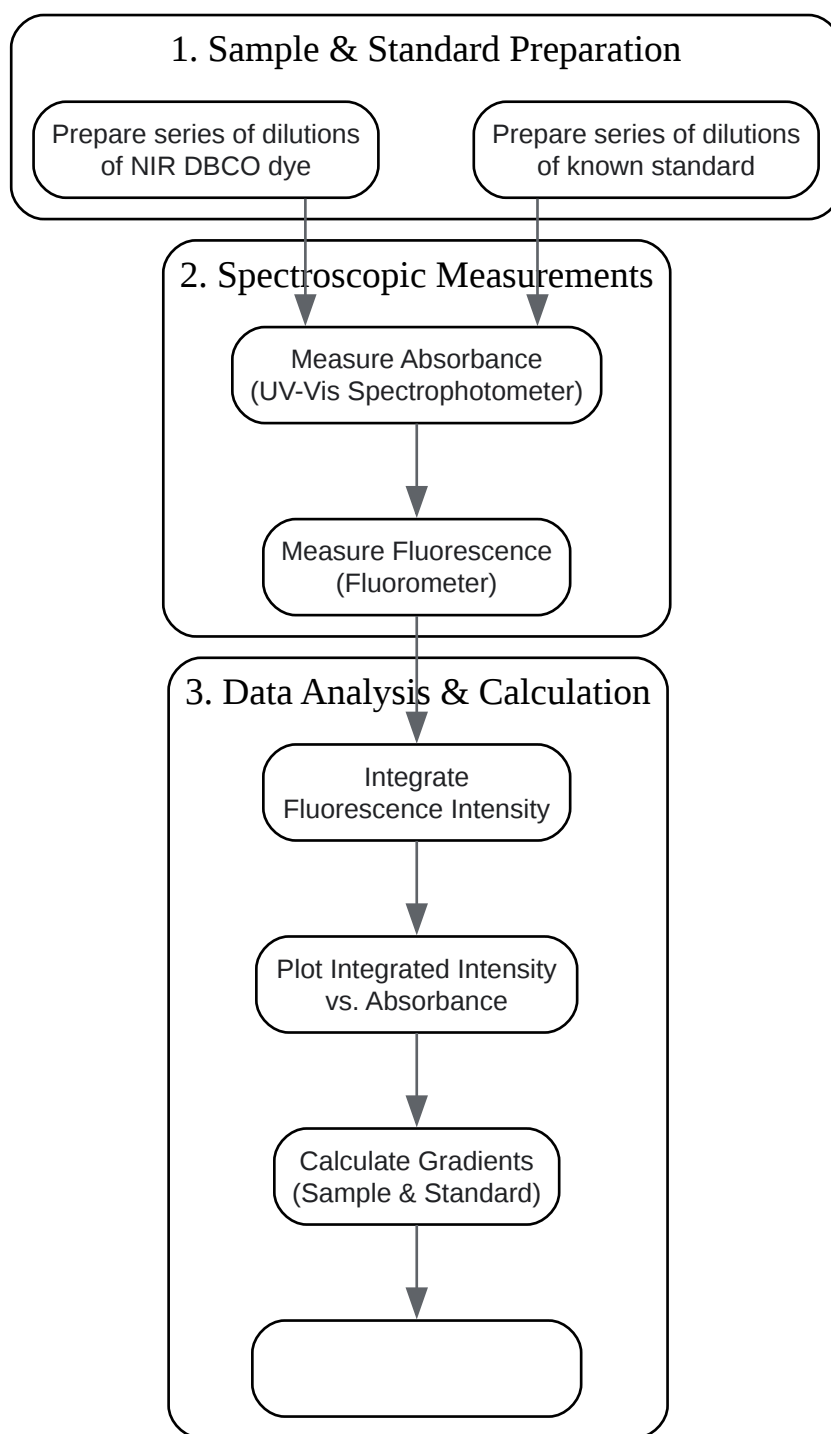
1. Sample & Standard Preparation

Prepare series of dilutions of NIR DBCO dye

Prepare series of dilutions of known standard

2. Spectroscopic Measurements

Measure Absorbance (UV-Vis Spectrophotometer)

Measure Fluorescence (Fluorometer)

3. Data Analysis & Calculation

Integrate Fluorescence Intensity

Plot Integrated Intensity vs. Absorbance

Calculate Gradients (Sample & Standard)